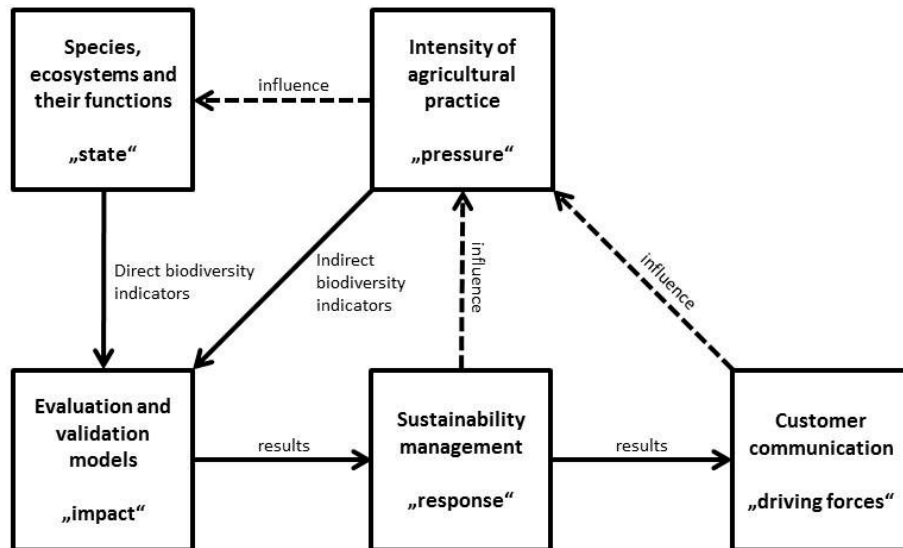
Species, ecosystems and their functions

„state“

influence

Intensity of agricultural practice

„pressure“

Direct biodiversity indicators

Indirect biodiversity indicators

influence

influence

Evaluation and validation models

„impact“

results

Sustainability management

„response“

results

Customer communication

„driving forces“